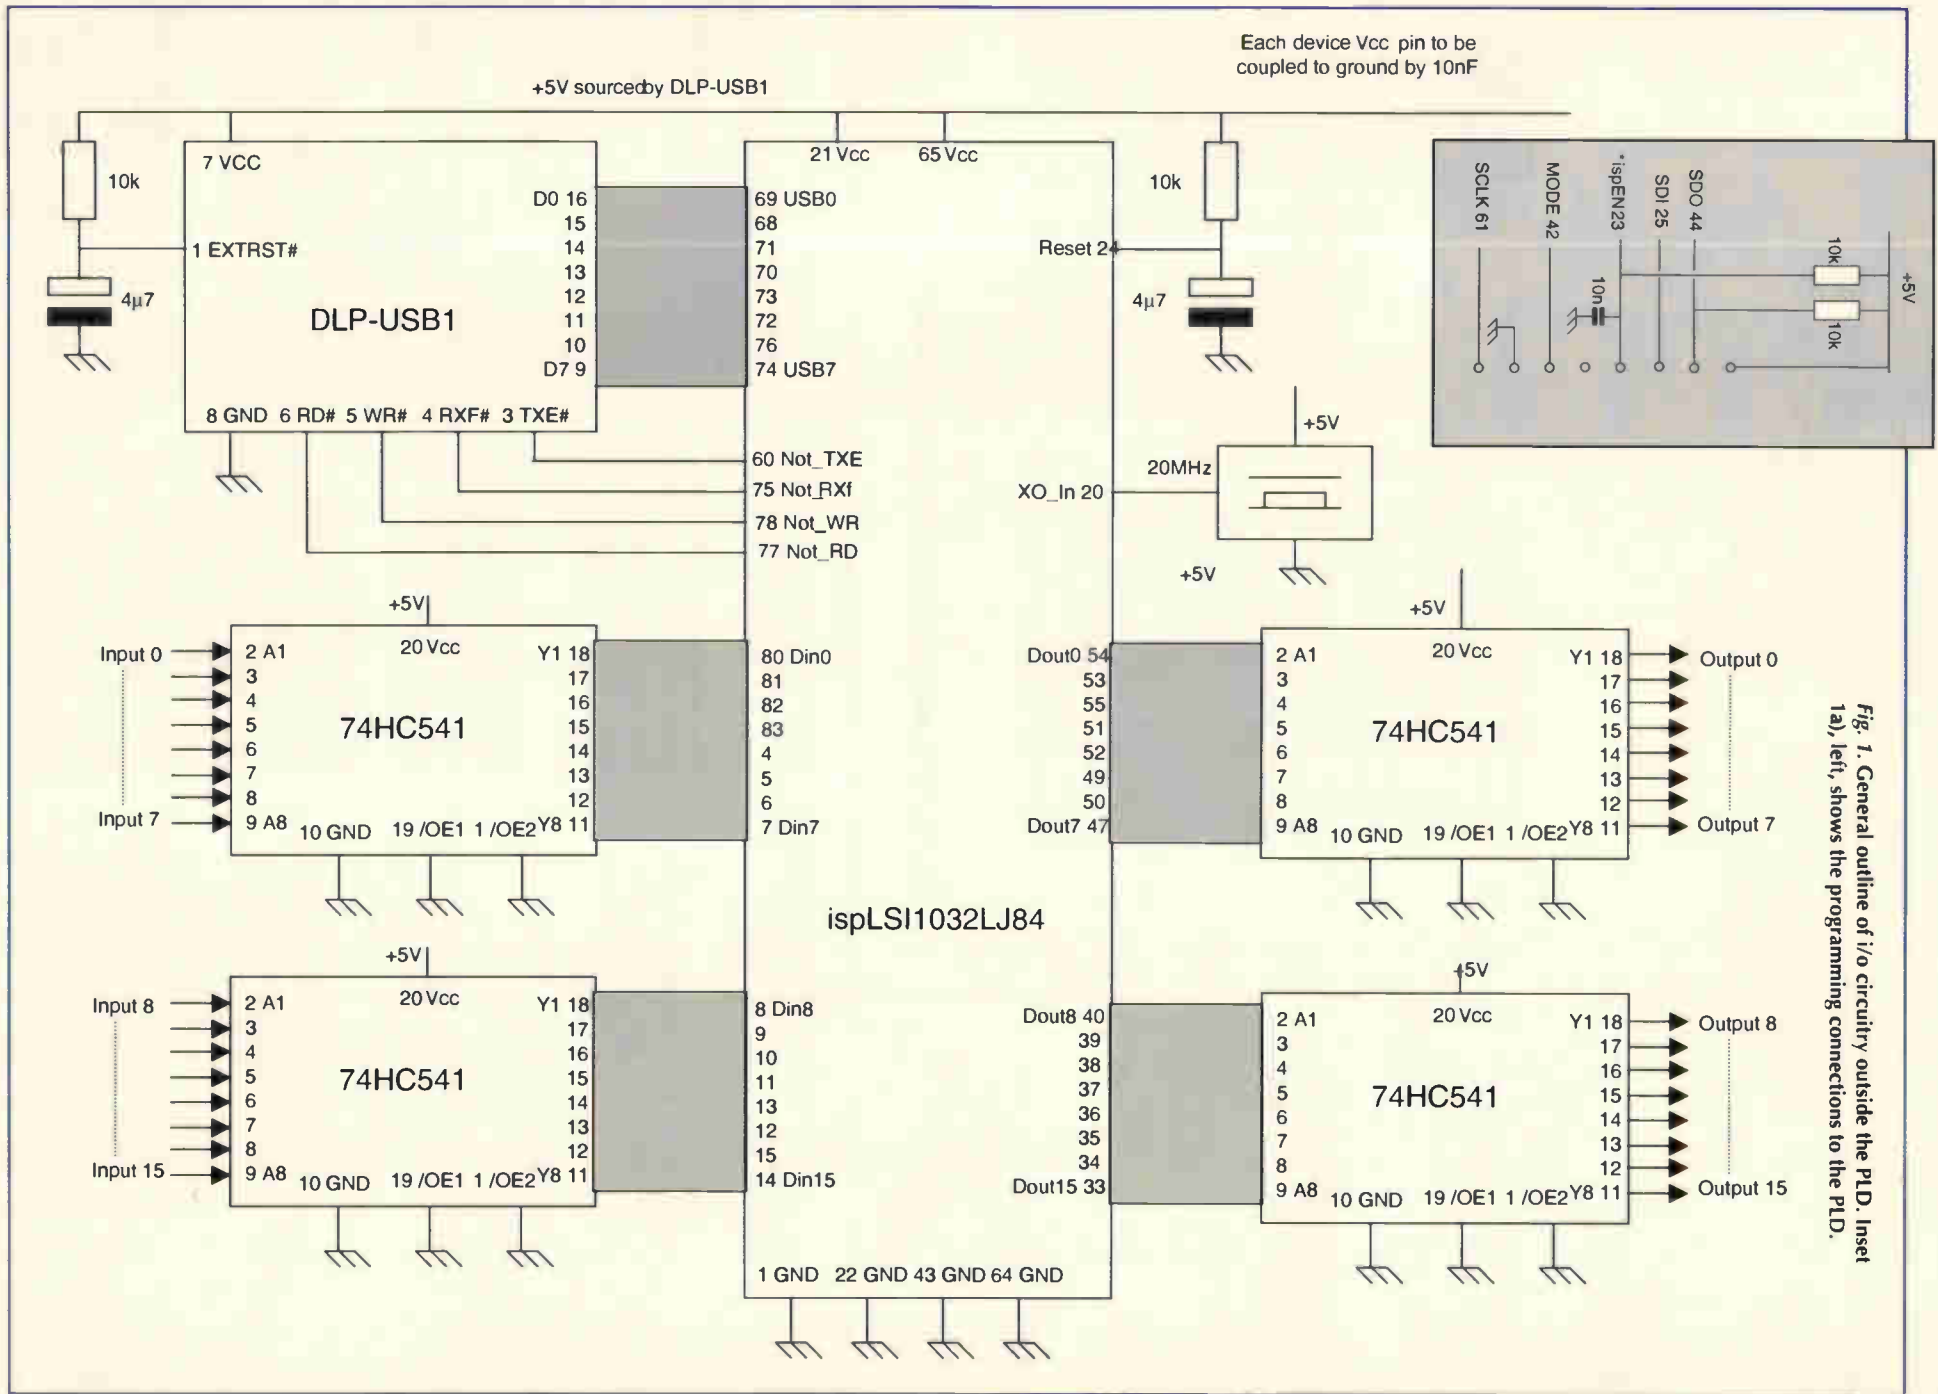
Each device Vcc pin to be coupled to ground by 10nF

+5V sourcedby DLP-USB1

10k

7 VCC

1 EXTRST#

4µ7

DLP-USB1

D0 16
15
14
13
12
11
10
D7 9

8 GND 6 RD# 5 WR# 4 RXF# 3 TXE#

21 Vcc 65 Vcc

69 USB0
68
71
70
73
72
76
74 USB7

60 Not_TXE
75 Not_RXf
78 Not_WR
77 Not_RD

10k

Reset 24

4µ7

SCLK 61
MODE 42
*ispEN23
SDI 25
SDO 44
10k
10n
10k
+5V

+5V
20MHz
XO_In 20
+5V

+5V

Input 0
Input 7

2 A1
3
4
5
6
7
8
9 A8

20 Vcc

74HC541

Y1 18
17
16
15
14
13
12
Y8 11

10 GND 19 /OE1 1 /OE2

80 Din0
81
82
83
4
5
6
7 Din7

Dout0 54
53
55
51
52
49
50
Dout7 47

+5V

2 A1
3
4
5
6
7
8
9 A8

20 Vcc

74HC541

Y1 18
17
16
15
14
13
12
Y8 11

10 GND 19 /OE1 1 /OE2

Output 0
Output 7

ispLSI1032LJ84

+5V

Input 8
Input 15

2 A1
3
4
5
6
7
8
9 A8

20 Vcc

74HC541

Y1 18
17
16
15
14
13
12
Y8 11

10 GND 19 /OE1 1 /OE2

8 Din8
9
10
11
13
12
15
14 Din15

Dout8 40
39
38
37
36
35
34
Dout15 33

+5V

2 A1
3
4
5
6
7
8
9 A8

20 Vcc

74HC541

Y1 18
17
16
15
14
13
12
Y8 11

10 GND 19 /OE1 1 /OE2

Output 8
Output 15

1 GND 22 GND 43 GND 64 GND

Fig. 1. General outline of i/o circuitry outside the PLD. Inset 1a), left, shows the programming connections to the PLD.